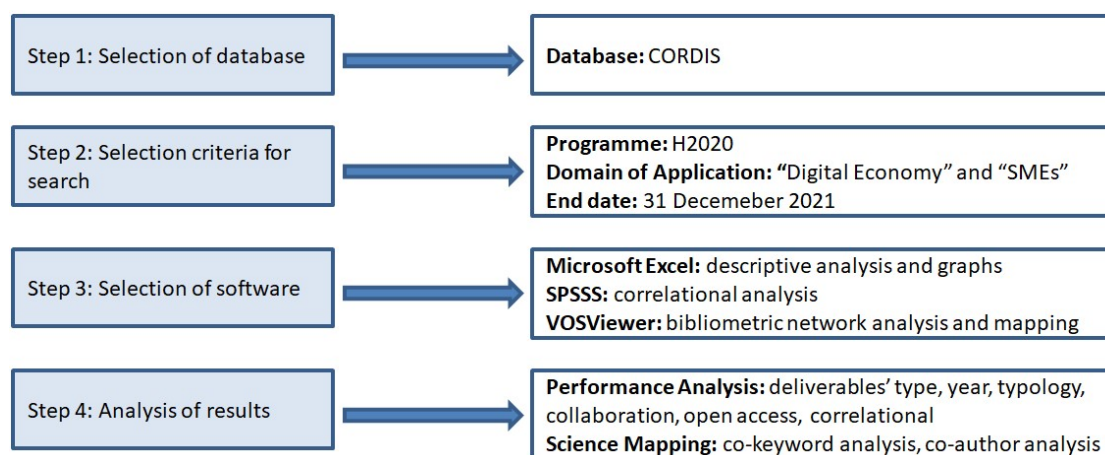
Step 1: Selection of database

Database: CORDIS

Step 2: Selection criteria for search

Programme: H2020
Domain of Application: "Digital Economy" and "SMEs"
End date: 31 Decemeber 2021

Step 3: Selection of software

Microsoft Excel: descriptive analysis and graphs
SPSSS: correlational analysis
VOSViewer: bibliometric network analysis and mapping

Step 4: Analysis of results

Performance Analysis: deliverables' type, year, typology, collaboration, open access, correlational
Science Mapping: co-keyword analysis, co-author analysis